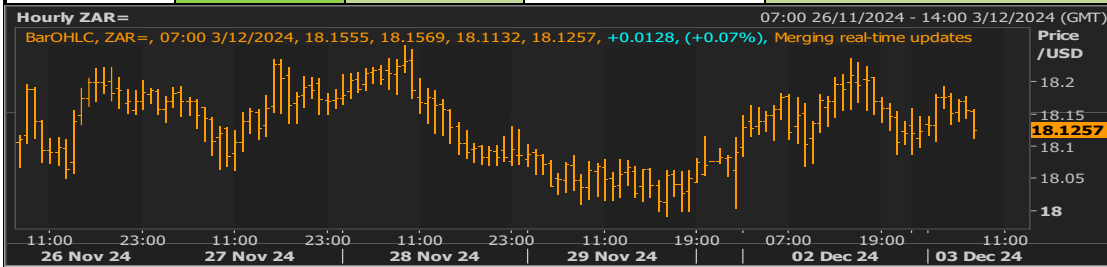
Hourly ZAR=
07:00 26/11/2024 - 14:00 3/12/2024 (GMT)
BarOHLC, ZAR=, 07:00 3/12/2024, 18.1555, 18.1569, 18.1132, 18.1257, +0.0128, (+0.07%), Merging real-time updates
Price /USD
18.2
18.15
18.1257
18.1
18.05
18
11:00 23:00 11:00 23:00 11:00 23:00 11:00 19:00 07:00 19:00 11:00
26 Nov 24
27 Nov 24
28 Nov 24
29 Nov 24
02 Dec 24
03 Dec 24